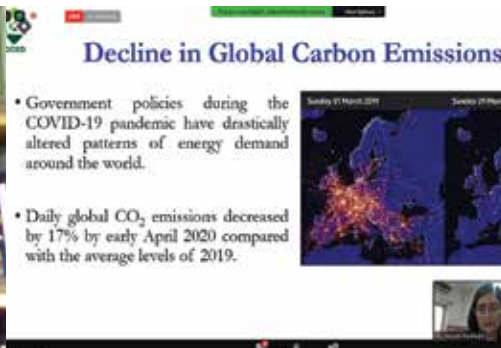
Decline in Global Carbon Emissions

• Government policies during the COVID-19 pandemic have drastically altered patterns of energy demand around the world.

• Daily global $CO_2$ emissions decreased by 17% by early April 2020 compared with the average levels of 2019.

Sunday 31 March 2019

Sunday 29 M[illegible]

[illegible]